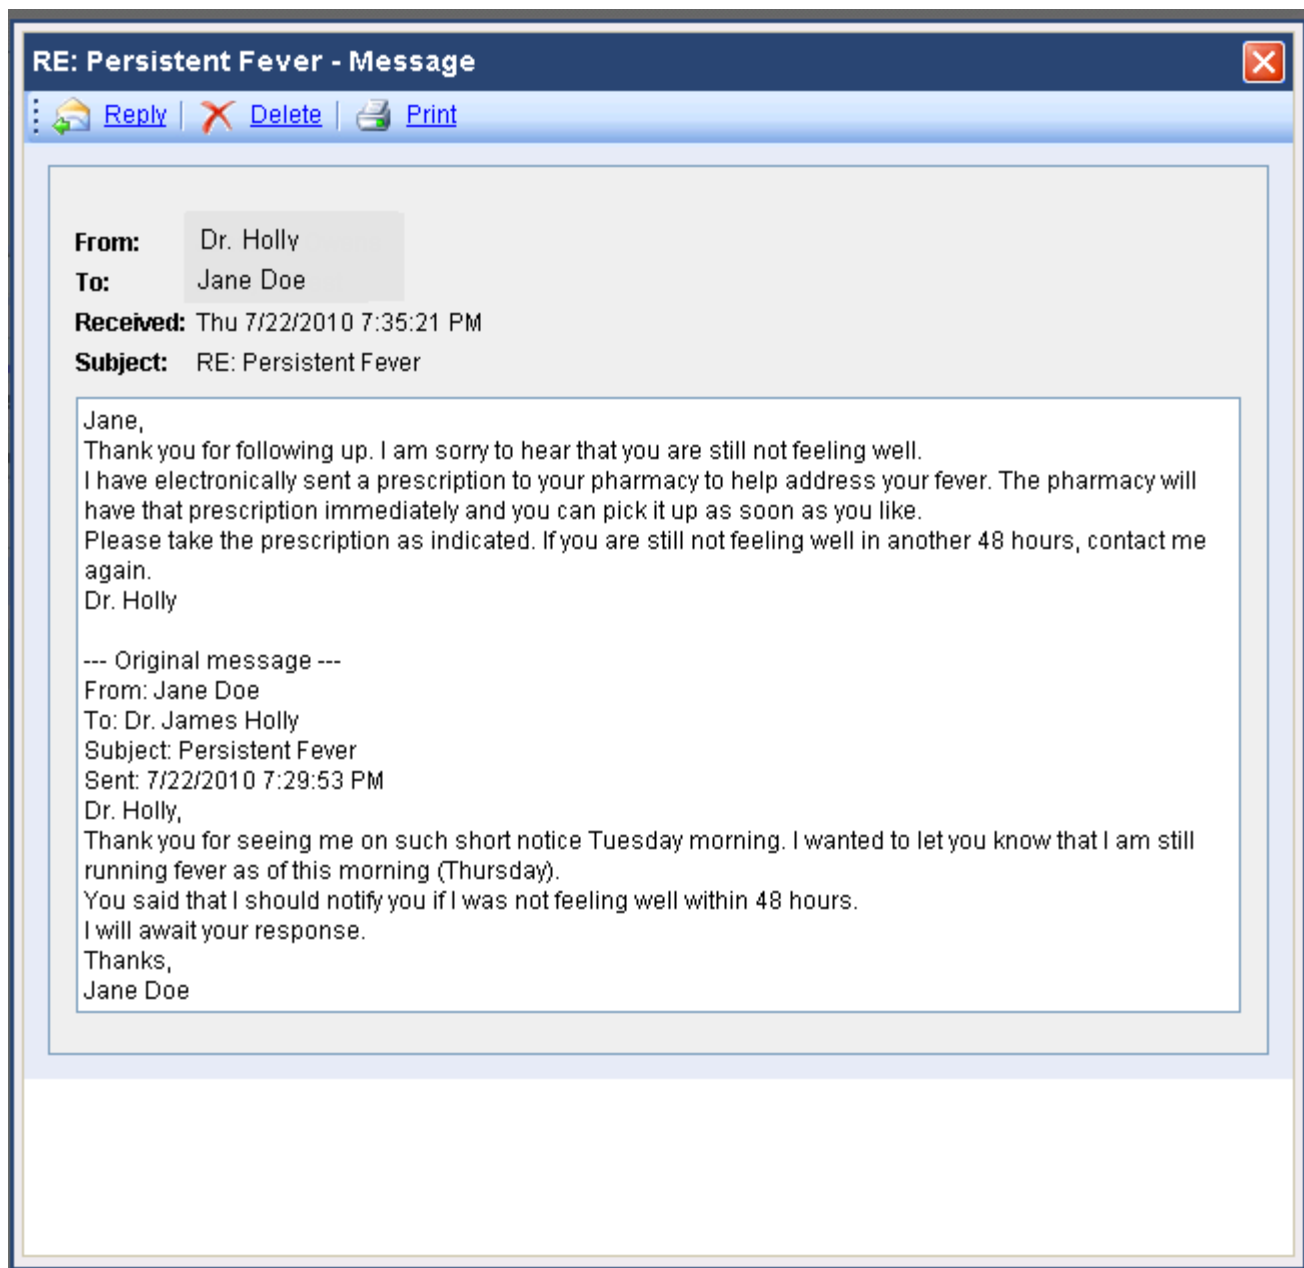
RE: Persistent Fever - Message

Reply | Delete | Print

From: Dr. Holly
To: Jane Doe
Received: Thu 7/22/2010 7:35:21 PM
Subject: RE: Persistent Fever

Jane,
Thank you for following up. I am sorry to hear that you are still not feeling well.
I have electronically sent a prescription to your pharmacy to help address your fever. The pharmacy will have that prescription immediately and you can pick it up as soon as you like.
Please take the prescription as indicated. If you are still not feeling well in another 48 hours, contact me again.
Dr. Holly

--- Original message ---
From: Jane Doe
To: Dr. James Holly
Subject: Persistent Fever
Sent: 7/22/2010 7:29:53 PM
Dr. Holly,
Thank you for seeing me on such short notice Tuesday morning. I wanted to let you know that I am still running fever as of this morning (Thursday).
You said that I should notify you if I was not feeling well within 48 hours.
I will await your response.
Thanks,
Jane Doe